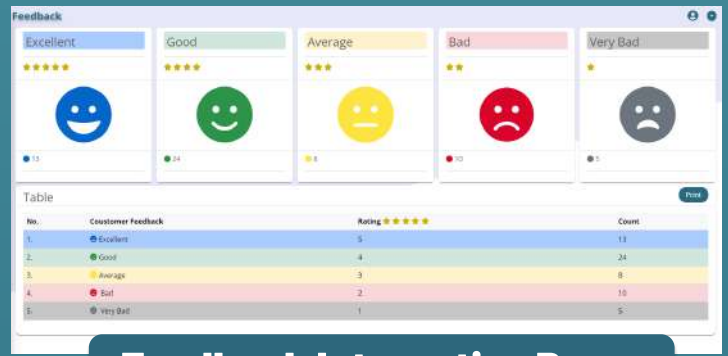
Feedback

Excellent
★★★★★
13

Good
★★★★
24

Average
★★★
8

Bad
★★
10

Very Bad
★
5

Table

Print

| No. | Coustomer Feedback | Rating ★★★★★ | Count |
|---|---|---|---|
| 1. | Excellent | 5 | 13 |
| 2. | Good | 4 | 24 |
| 3. | Average | 3 | 8 |
| 4. | Bad | 2 | 10 |
| 5. | Very Bad | 1 | 5 |

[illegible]